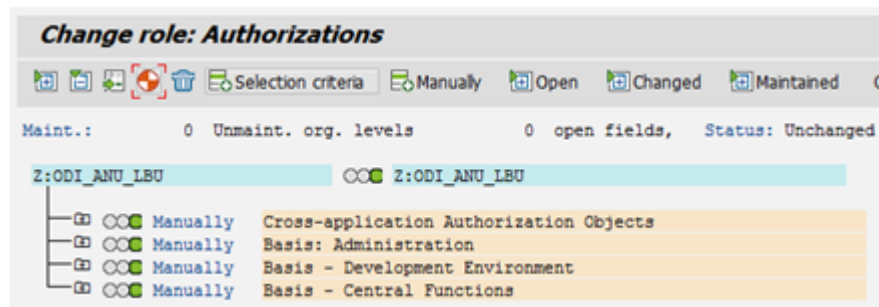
Change role: Authorizations

Selection criteria  Manually  Open  Changed  Maintained

Maint.: 0 Unmaint. org. levels 0 open fields, Status: Unchanged

Z:ODI_ANU_LBU  Z:ODI_ANU_LBU

Manually Cross-application Authorization Objects
Manually Basis: Administration
Manually Basis - Development Environment
Manually Basis - Central Functions